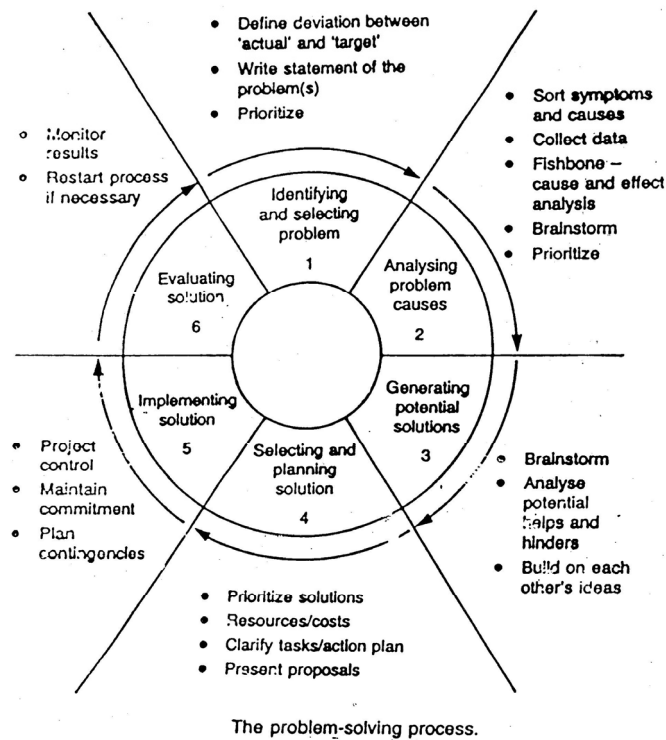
- Define deviation between 'actual' and 'target'
- Write statement of the problem(s)
- Prioritize

- Sort symptoms and causes
- Collect data
- Fishbone – cause and effect analysis
- Brainstorm
- Prioritize

- Monitor results
- Restart process if necessary

Identifying and selecting problem
1

Analysing problem causes
2

Generating potential solutions
3

Selecting and planning solution
4

Implementing solution
5

Evaluating solution
6

- Project control
- Maintain commitment
- Plan contingencies

- Brainstorm
- Analyse potential helps and hinders
- Build on each other's ideas

- Prioritize solutions
- Resources/costs
- Clarify tasks/action plan
- Present proposals

The problem-solving process.